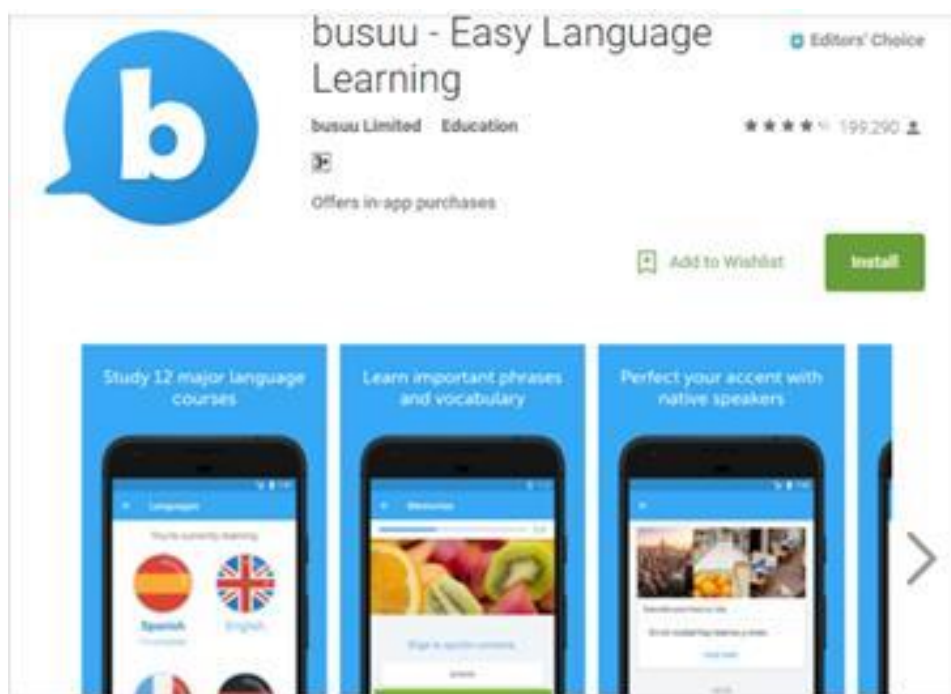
b

busuu - Easy Language Learning

Editors' Choice

busuu Limited Education

199,290

3+

Offers in-app purchases

Add to Wishlist

Install

Study 12 major language courses

Languages

You're currently learning

Spanish

English

Learn important phrases and vocabulary

Memorise

Perfect your accent with native speakers